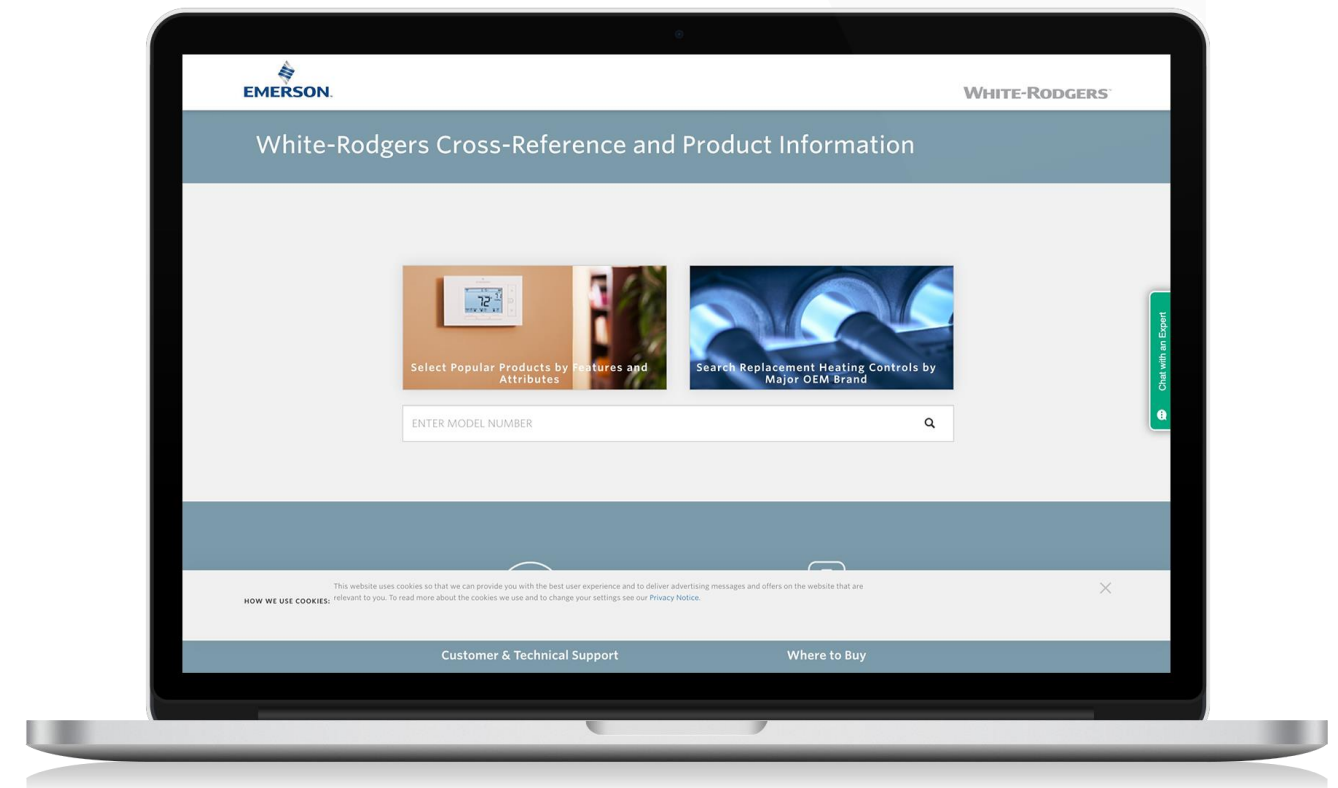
EMERSON.

WHITE-RODGERS

White-Rodgers Cross-Reference and Product Information

72

Select Popular Products by Features and Attributes

Search Replacement Heating Controls by Major OEM Brand

ENTER MODEL NUMBER

Chat with an Expert

HOW WE USE COOKIES: This website uses cookies so that we can provide you with the best user experience and to deliver advertising messages and offers on the website that are relevant to you. To read more about the cookies we use and to change your settings see our Privacy Notice.

Customer & Technical Support

Where to Buy